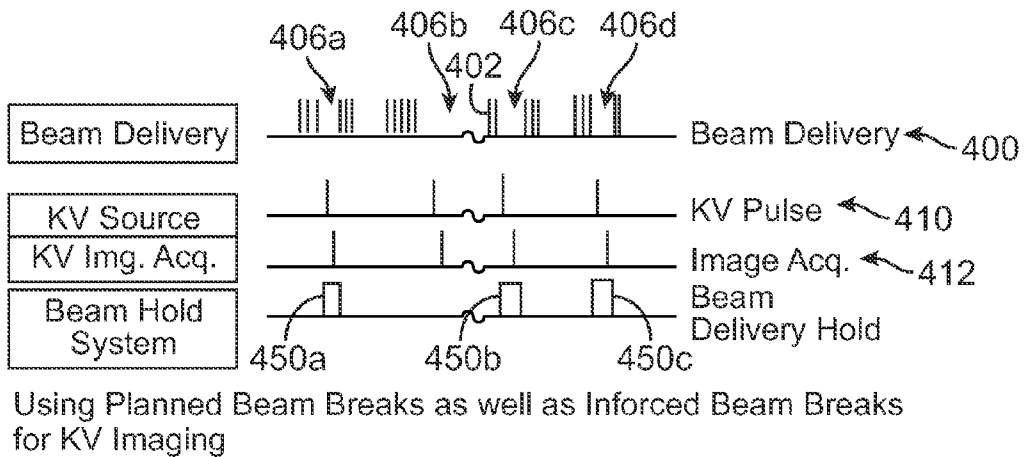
406a
406b
406c
406d
402

Beam Delivery
Beam Delivery
400

KV Source
KV Pulse
410

KV Img. Acq.
Image Acq.
412

Beam Hold System
Beam Delivery Hold

450a
450b
450c

Using Planned Beam Breaks as well as Inforced Beam Breaks for KV Imaging